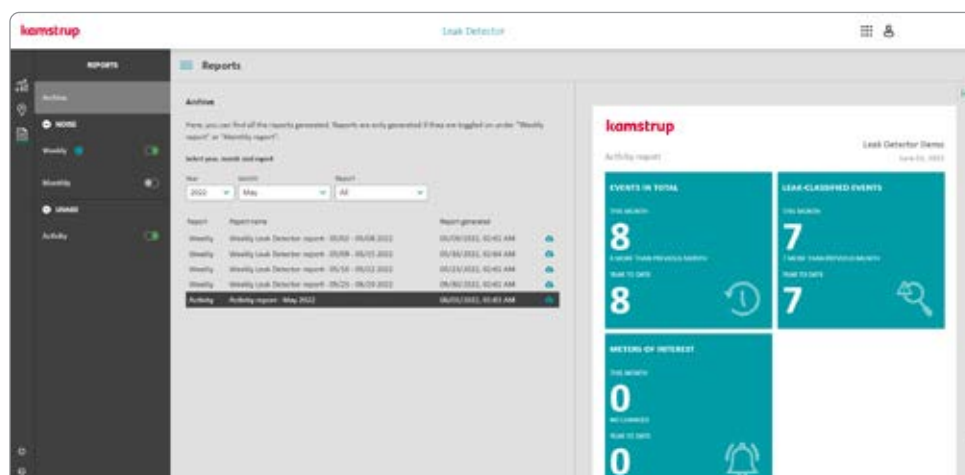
kamstrup

Leak Detector

REPORTS

Archive

NOISE

Weekly

Monthly

USAGE

Activity

Reports

Archive

Here, you can find all the reports generated. Reports are only generated if they are toggled on under "Weekly report" or "Monthly report".

Select year, month and report

| Year | Month | Report |
|---|---|---|
| 2022 | May | All |

| Report | Report name | Report generated |
|---|---|---|
| Weekly | Weekly Leak Detector report - 05/02 - 05/08 2022 | 05/09/2022, 02:41 AM |
| Weekly | Weekly Leak Detector report - 05/09 - 05/15 2022 | 05/16/2022, 02:44 AM |
| Weekly | Weekly Leak Detector report - 05/16 - 05/22 2022 | 05/23/2022, 02:41 AM |
| Weekly | Weekly Leak Detector report - 05/23 - 05/29 2022 | 05/30/2022, 02:41 AM |
| Activity | Activity report - May 2022 | 06/01/2022, 02:43 AM |

kamstrup

Activity report

Leak Detector Demo

June 01, 2022

EVENTS IN TOTAL

THIS MONTH

8

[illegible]

YEAR TO DATE

8

LEAK-CLASSIFIED EVENTS

THIS MONTH

7

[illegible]

YEAR TO DATE

7

METERS OF INTEREST

THIS MONTH

0

NO CHANGES

YEAR TO DATE

0